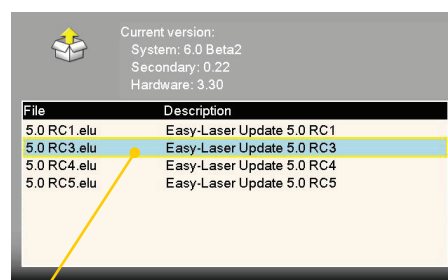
Current version:
System: 6.0 Beta2
Secondary: 0.22
Hardware: 3.30

| File | Description |
|---|---|
| 5.0 RC1.elu | Easy-Laser Update 5.0 RC1 |
| 5.0 RC3.elu | Easy-Laser Update 5.0 RC3 |
| 5.0 RC4.elu | Easy-Laser Update 5.0 RC4 |
| 5.0 RC5.elu | Easy-Laser Update 5.0 RC5 |